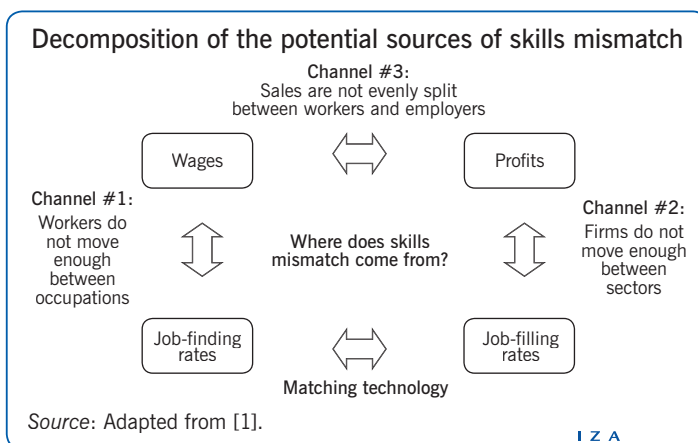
Decomposition of the potential sources of skills mismatch

Channel #3:
Sales are not evenly split between workers and employers

Wages

Profits

Channel #1:
Workers do not move enough between occupations

Where does skills mismatch come from?

Channel #2:
Firms do not move enough between sectors

Job-finding rates

Job-filling rates

Matching technology

Source: Adapted from [1].

I Z A